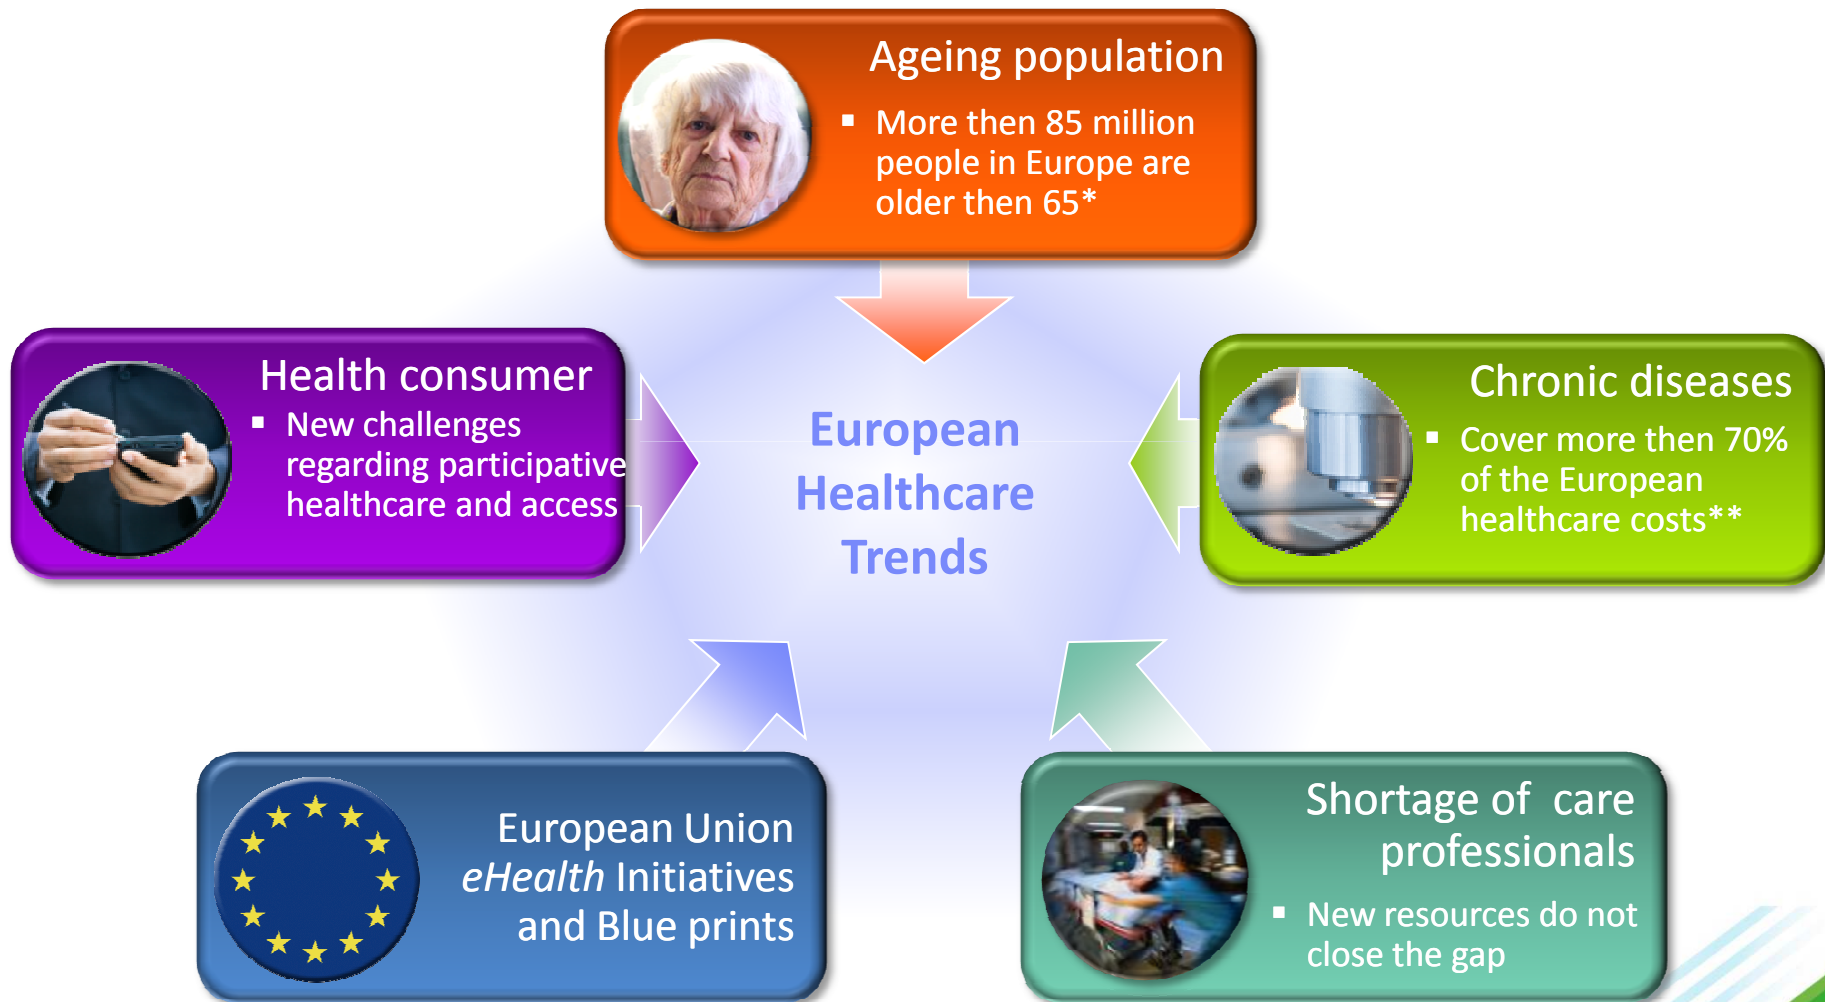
Ageing population

More then 85 million people in Europe are older then 65*

Health consumer

New challenges regarding participative healthcare and access

European Healthcare Trends

Chronic diseases

Cover more then 70% of the European healthcare costs**

European Union *eHealth* Initiatives and Blue prints

Shortage of care professionals

New resources do not close the gap